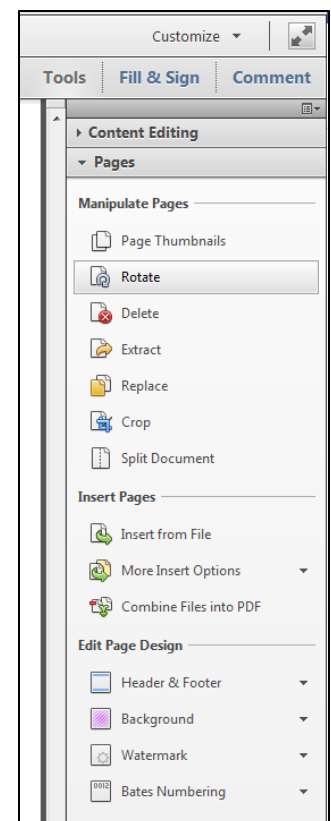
Customize

Tools | Fill & Sign | Comment

Content Editing

Pages

Manipulate Pages

Page Thumbnails

Rotate

Delete

Extract

Replace

Crop

Split Document

Insert Pages

Insert from File

More Insert Options

Combine Files into PDF

Edit Page Design

Header & Footer

Background

Watermark

0012

Bates Numbering